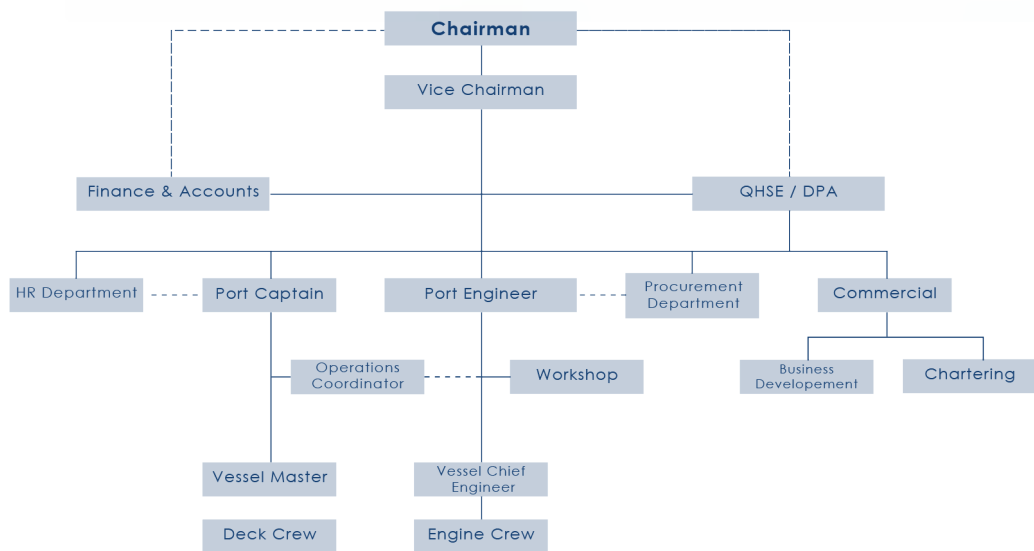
Chairman

Vice Chairman

Finance & Accounts

QHSE / DPA

HR Department

Port Captain

Port Engineer

Procurement Department

Commercial

Operations Coordinator

Workshop

Business Developement

Chartering

Vessel Master

Vessel Chief Engineer

Deck Crew

Engine Crew